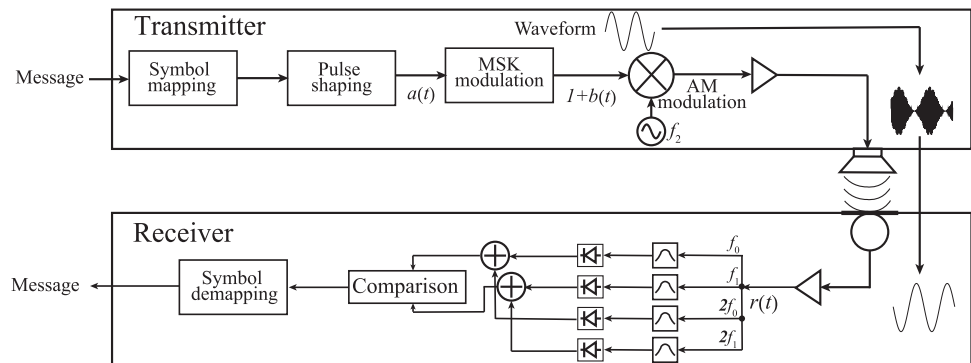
Transmitter

Waveform

Message

Symbol mapping

Pulse shaping

$a(t)$

MSK modulation

$1+b(t)$

AM modulation

$f_2$

Receiver

Message

Symbol demapping

Comparison

$f_0$

$f_1$

$2f_0$

$r(t)$

$2f_1$